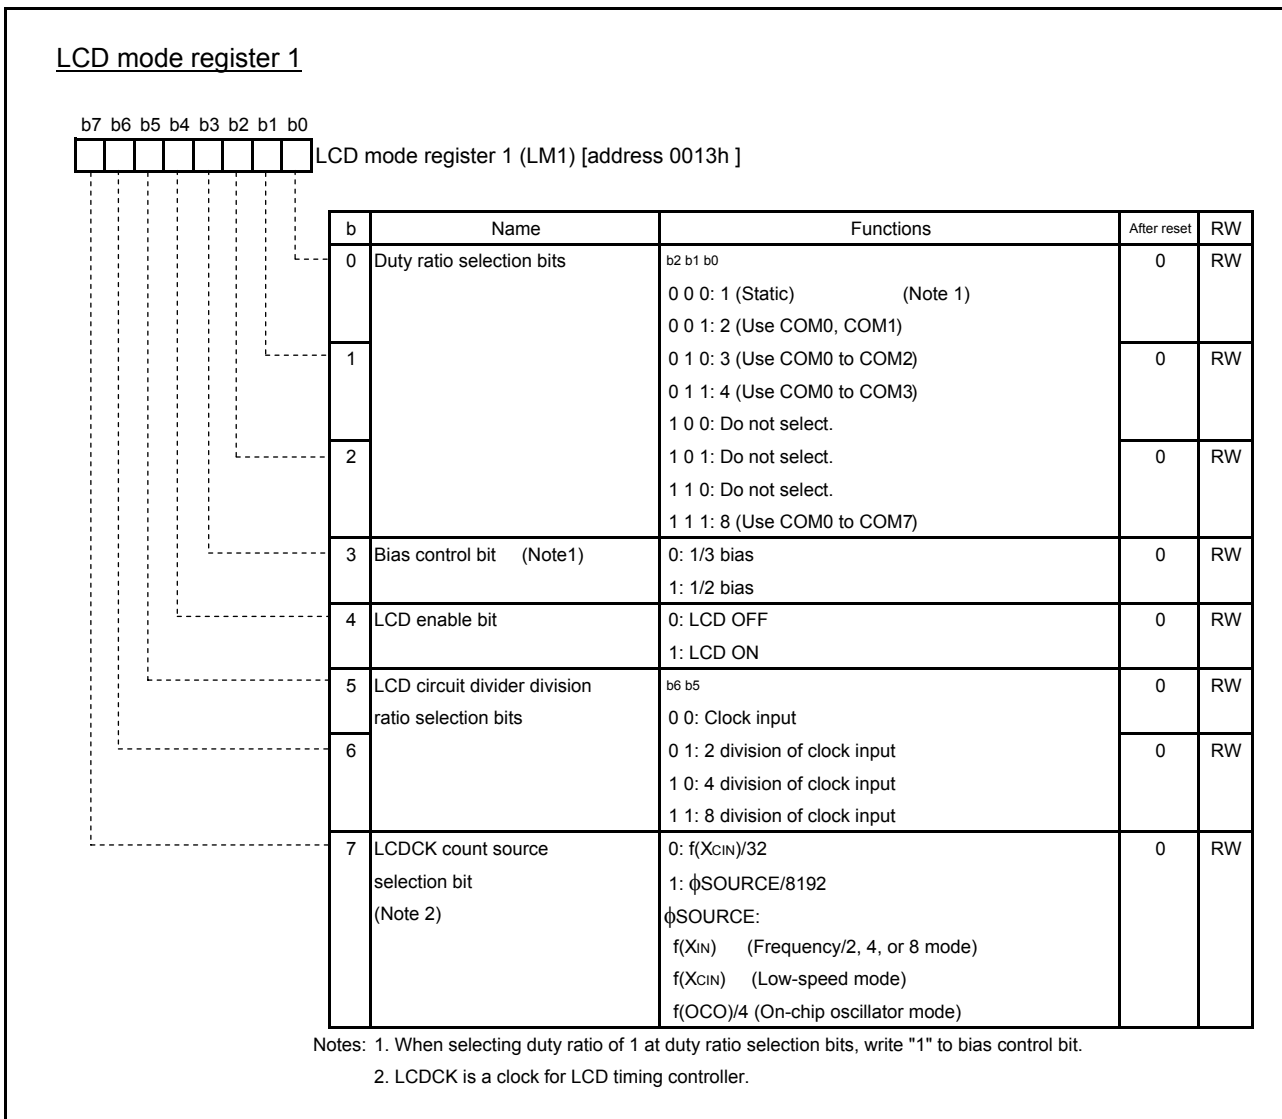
LCD mode register 1

b7 b6 b5 b4 b3 b2 b1 b0

LCD mode register 1 (LM1) [address 0013h ]

| b | Name | Functions | After reset | RW |
|---|---|---|---|---|
| 0 | Duty ratio selection bits | b2 b1 b0<br>0 0 0: 1 (Static) (Note 1)<br>0 0 1: 2 (Use COM0, COM1) | 0 | RW |
| 1 | | 0 1 0: 3 (Use COM0 to COM2)<br>0 1 1: 4 (Use COM0 to COM3)<br>1 0 0: Do not select. | 0 | RW |
| 2 | | 1 0 1: Do not select.<br>1 1 0: Do not select.<br>1 1 1: 8 (Use COM0 to COM7) | 0 | RW |
| 3 | Bias control bit (Note1) | 0: 1/3 bias<br>1: 1/2 bias | 0 | RW |
| 4 | LCD enable bit | 0: LCD OFF<br>1: LCD ON | 0 | RW |
| 5 | LCD circuit divider division ratio selection bits | b6 b5<br>0 0: Clock input | 0 | RW |
| 6 | | 0 1: 2 division of clock input<br>1 0: 4 division of clock input<br>1 1: 8 division of clock input | 0 | RW |
| 7 | LCDCK count source selection bit (Note 2) | 0: f(XCIN)/32<br>1: $\phi$SOURCE/8192<br>$\phi$SOURCE:<br>f(XIN) (Frequency/2, 4, or 8 mode)<br>f(XCIN) (Low-speed mode)<br>f(OCO)/4 (On-chip oscillator mode) | 0 | RW |

Notes: 1. When selecting duty ratio of 1 at duty ratio selection bits, write "1" to bias control bit.
2. LCDCK is a clock for LCD timing controller.